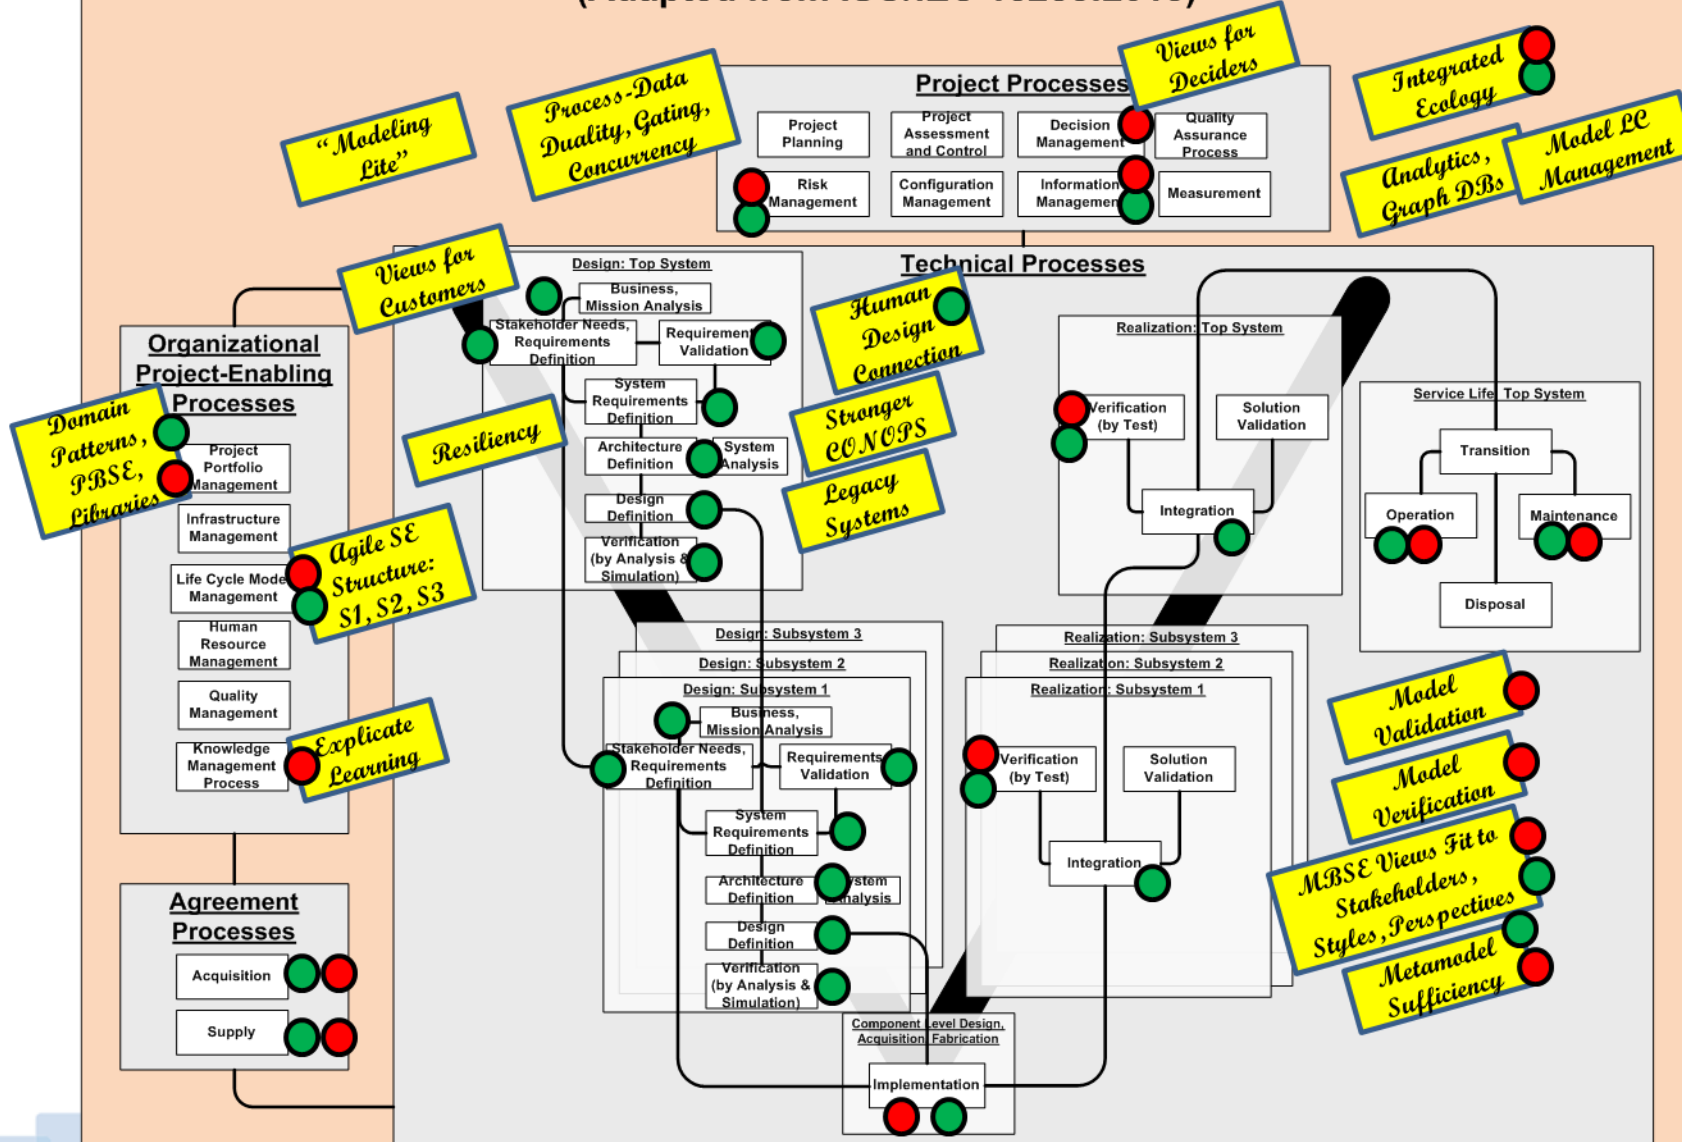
Project Processes

Project Planning

Project Assessment and Control

Decision Management

Quality Assurance Process

Risk Management

Configuration Management

Information Management

Measurement

"Modeling Lite"

Process-Data Duality, Gating, Concurrency

Views for Deciders

Integrated Ecology

Analytics, Graph DBs

Model LC Management

Views for Customers

Technical Processes

Design: Top System

Business, Mission Analysis

Stakeholder Needs, Requirements Definition

Requirements Validation

System Requirements Definition

Architecture Definition

System Analysis

Design Definition

Verification (by Analysis & Simulation)

Human Design Connection

Stronger CONOPS

Legacy Systems

Resiliency

Realization: Top System

Verification (by Test)

Solution Validation

Integration

Service Life: Top System

Transition

Operation

Maintenance

Disposal

Organizational Project-Enabling Processes

Domain Patterns, PBSE, Libraries

Project Portfolio Management

Infrastructure Management

Life Cycle Model Management

Human Resource Management

Quality Management

Knowledge Management Process

Agile SE Structure: S1, S2, S3

Explicate Learning

Design: Subsystem 3

Design: Subsystem 2

Design: Subsystem 1

Business, Mission Analysis

Stakeholder Needs, Requirements Definition

Requirements Validation

System Requirements Definition

Architecture Definition

System Analysis

Design Definition

Verification (by Analysis & Simulation)

Realization: Subsystem 3

Realization: Subsystem 2

Realization: Subsystem 1

Verification (by Test)

Solution Validation

Integration

Model Validation

Model Verification

MBSE Views Fit to Stakeholders, Styles, Perspectives

Metamodel Sufficiency

Agreement Processes

Acquisition

Supply

Component Level Design, Acquisition, Fabrication

Implementation